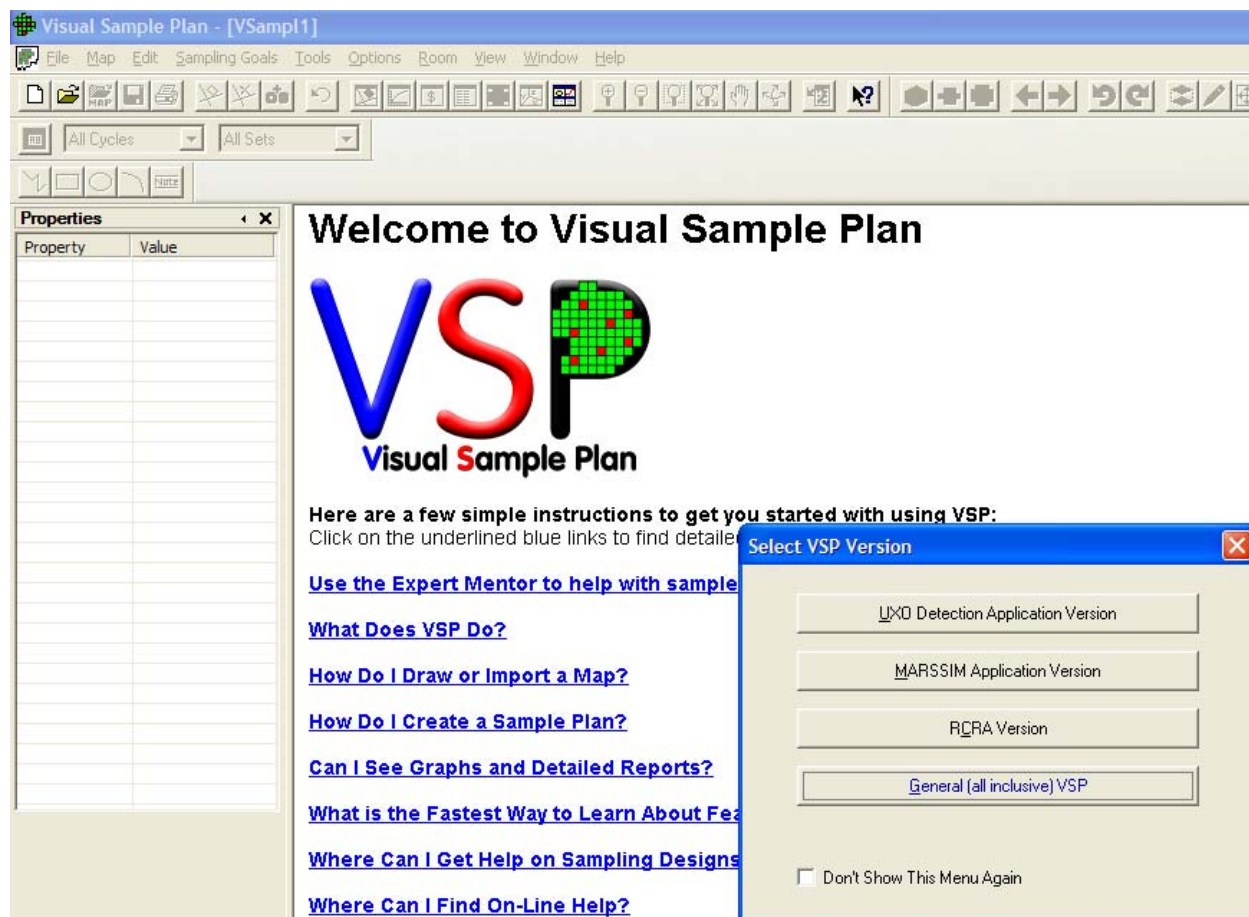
Visual Sample Plan - [VSampl1]

File Map Edit Sampling Goals Tools Options Room View Window Help

All Cycles All Sets

Note

Properties

| Property | Value |
|---|---|

Welcome to Visual Sample Plan

VSP

Visual Sample Plan

Here are a few simple instructions to get you started with using VSP:
Click on the underlined blue links to find detaile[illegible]

Use the Expert Mentor to help with sample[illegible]

What Does VSP Do?

How Do I Draw or Import a Map?

How Do I Create a Sample Plan?

Can I See Graphs and Detailed Reports?

What is the Fastest Way to Learn About Fea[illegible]

Where Can I Get Help on Sampling Designs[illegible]

Where Can I Find On-Line Help?

Select VSP Version

UXO Detection Application Version

MARSSIM Application Version

RCRA Version

General (all inclusive) VSP

Don't Show This Menu Again